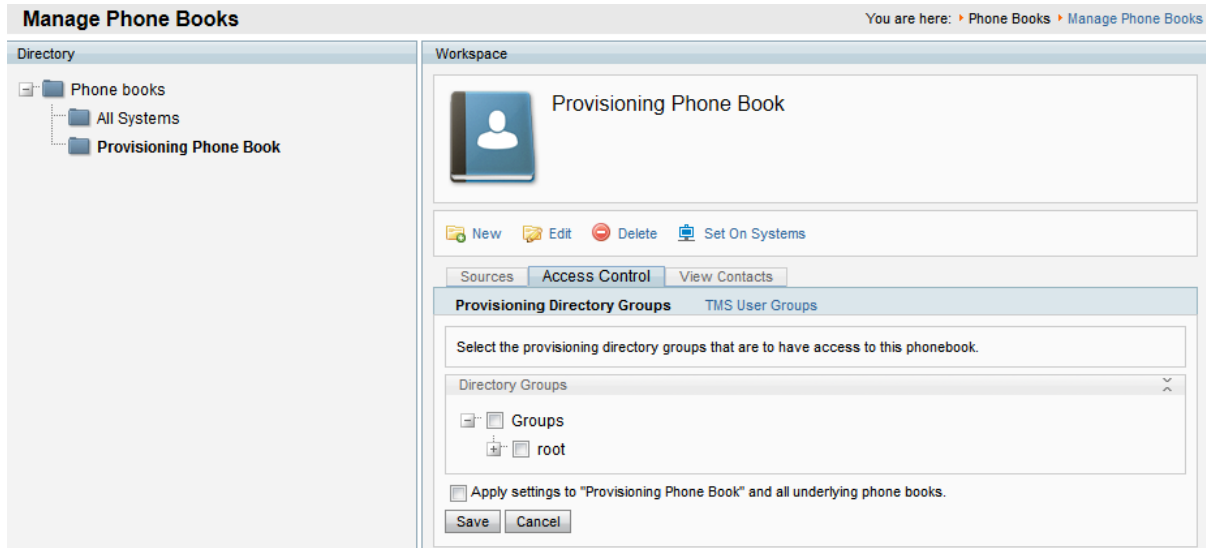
Manage Phone Books

You are here: Phone Books Manage Phone Books

Directory

Phone books
All Systems
Provisioning Phone Book

Workspace

Provisioning Phone Book

New Edit Delete Set On Systems

Sources Access Control View Contacts

Provisioning Directory Groups TMS User Groups

Select the provisioning directory groups that are to have access to this phonebook.

Directory Groups

Groups
root

Apply settings to "Provisioning Phone Book" and all underlying phone books.

Save Cancel